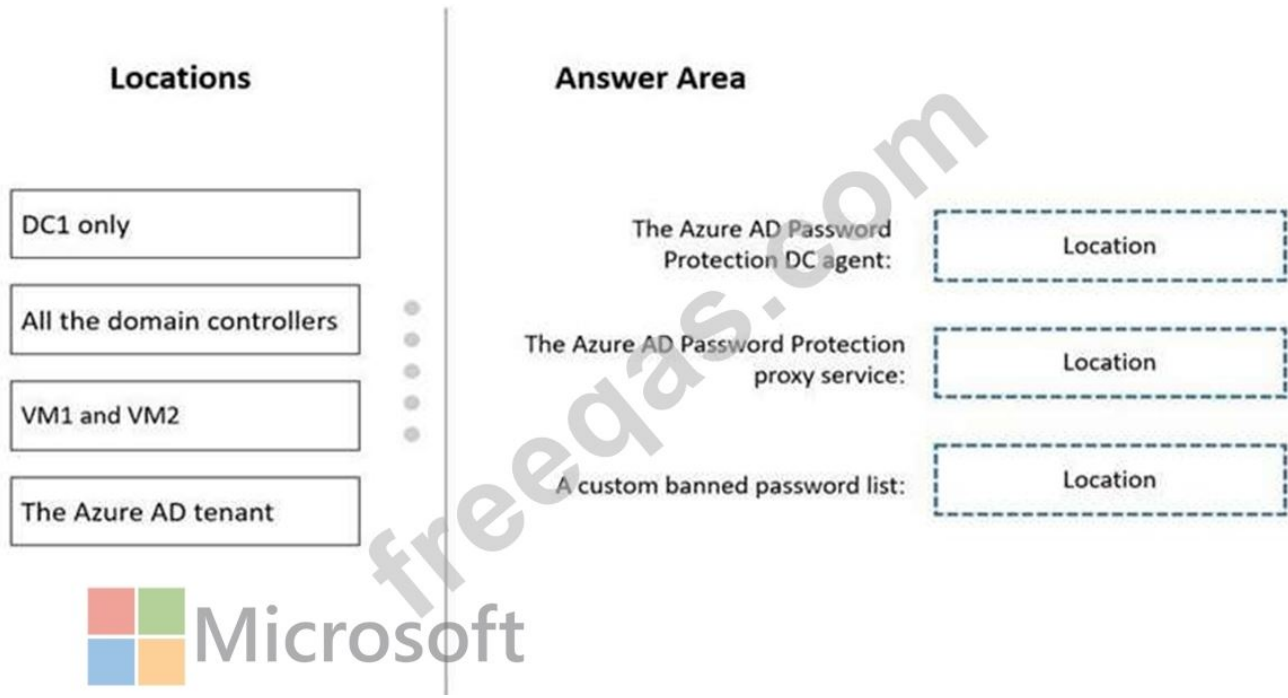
Locations

DC1 only

All the domain controllers

VM1 and VM2

The Azure AD tenant

Answer Area

The Azure AD Password Protection DC agent:

Location

The Azure AD Password Protection proxy service:

Location

A custom banned password list:

Location

Microsoft

freeqas.com